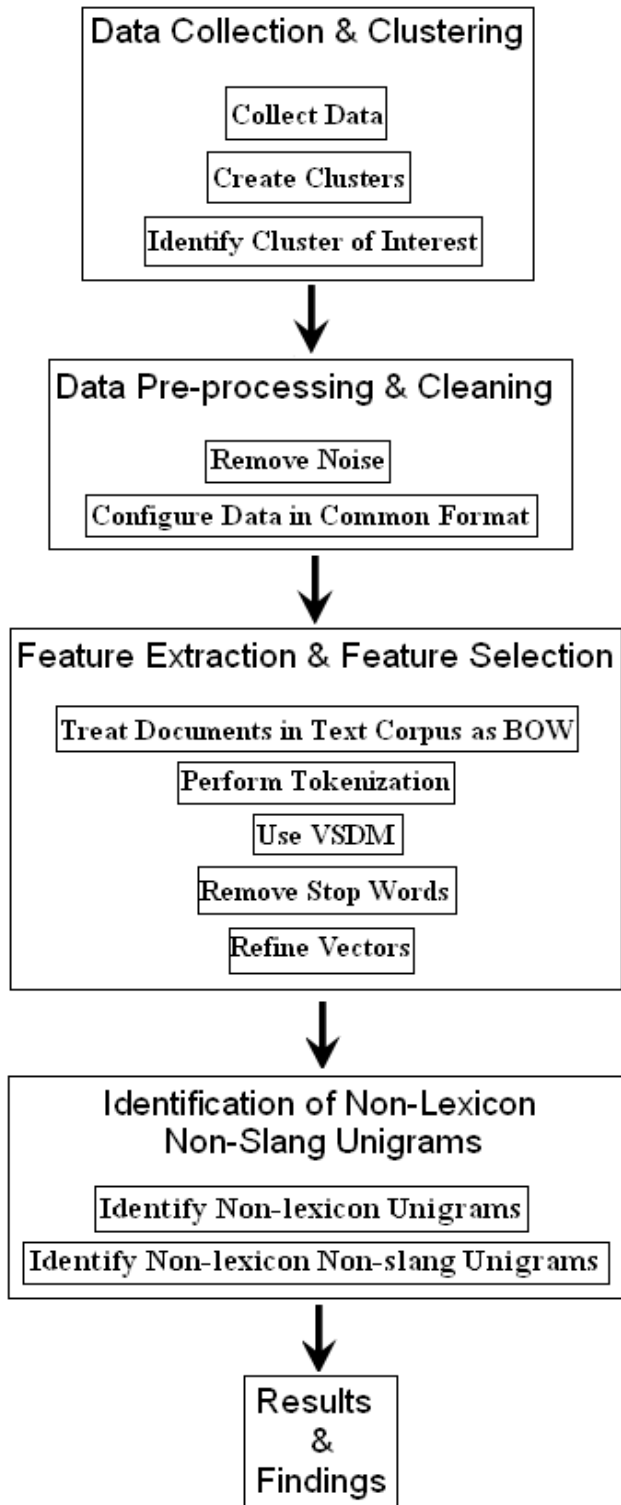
Data Collection & Clustering

Collect Data

Create Clusters

Identify Cluster of Interest

Data Pre-processing & Cleaning

Remove Noise

Configure Data in Common Format

Feature Extraction & Feature Selection

Treat Documents in Text Corpus as BOW

Perform Tokenization

Use VSDM

Remove Stop Words

Refine Vectors

Identification of Non-Lexicon Non-Slang Unigrams

Identify Non-lexicon Unigrams

Identify Non-lexicon Non-slang Unigrams

Results & Findings